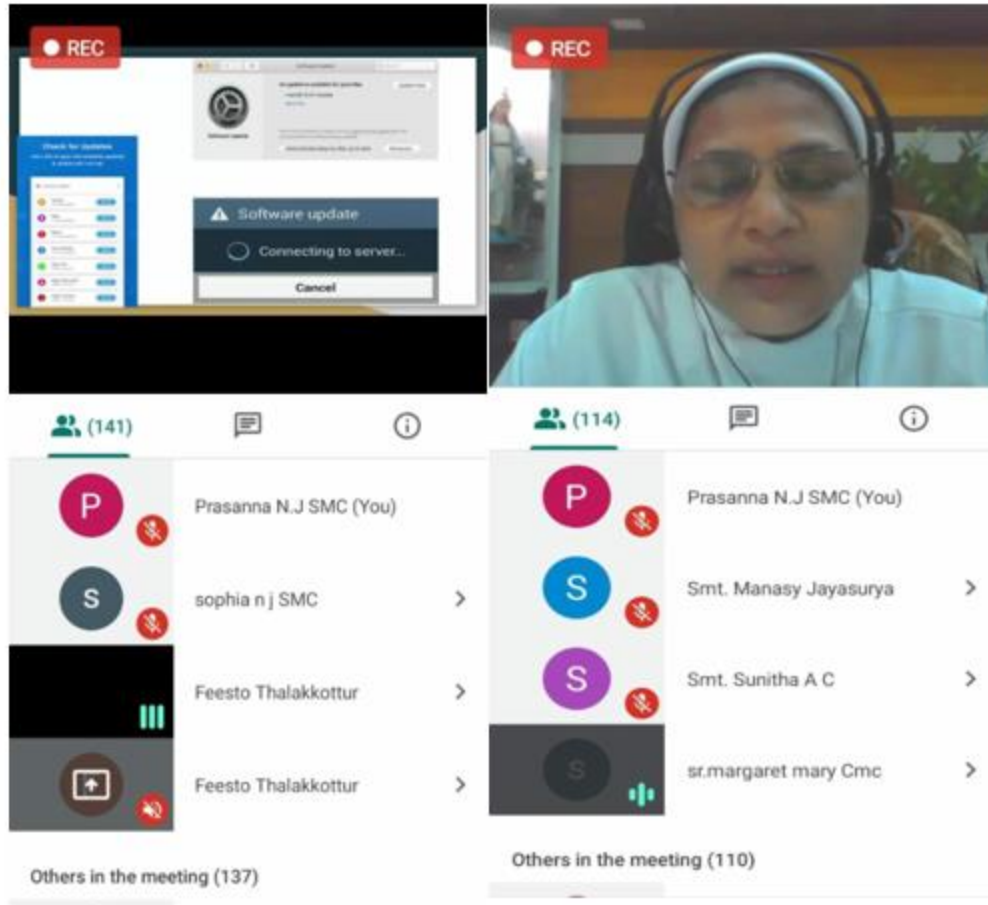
REC

Check for Updates

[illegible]

Software update

Connecting to server...

Cancel

(141)

P Prasanna N.J SMC (You)

S sophia n j SMC

Feesto Thalakkottur

Feesto Thalakkottur

Others in the meeting (137)

REC

(114)

P Prasanna N.J SMC (You)

S Smt. Manasy Jayasurya

S Smt. Sunitha A C

S sr.margaret mary Cmc

Others in the meeting (110)